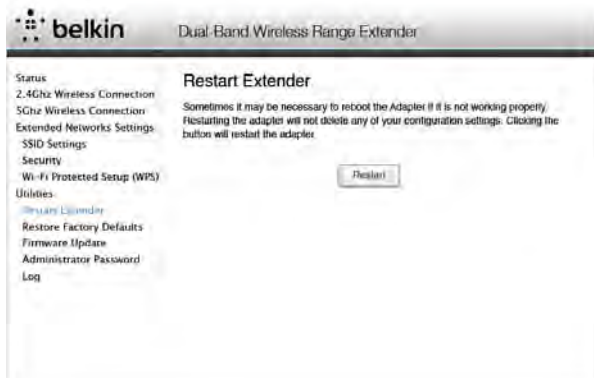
belkin

Dual-Band Wireless Range Extender

Status
2.4Ghz Wireless Connection
5Ghz Wireless Connection
Extended Networks Settings
SSID Settings
Security
Wi-Fi Protected Setup (WPS)
Utilities
Restart Extender
Restore Factory Defaults
Firmware Update
Administrator Password
Log

Restart Extender

Sometimes it may be necessary to reboot the Adapter if it is not working properly. Restarting the adapter will not delete any of your configuration settings. Clicking the button will restart the adapter.

Restart